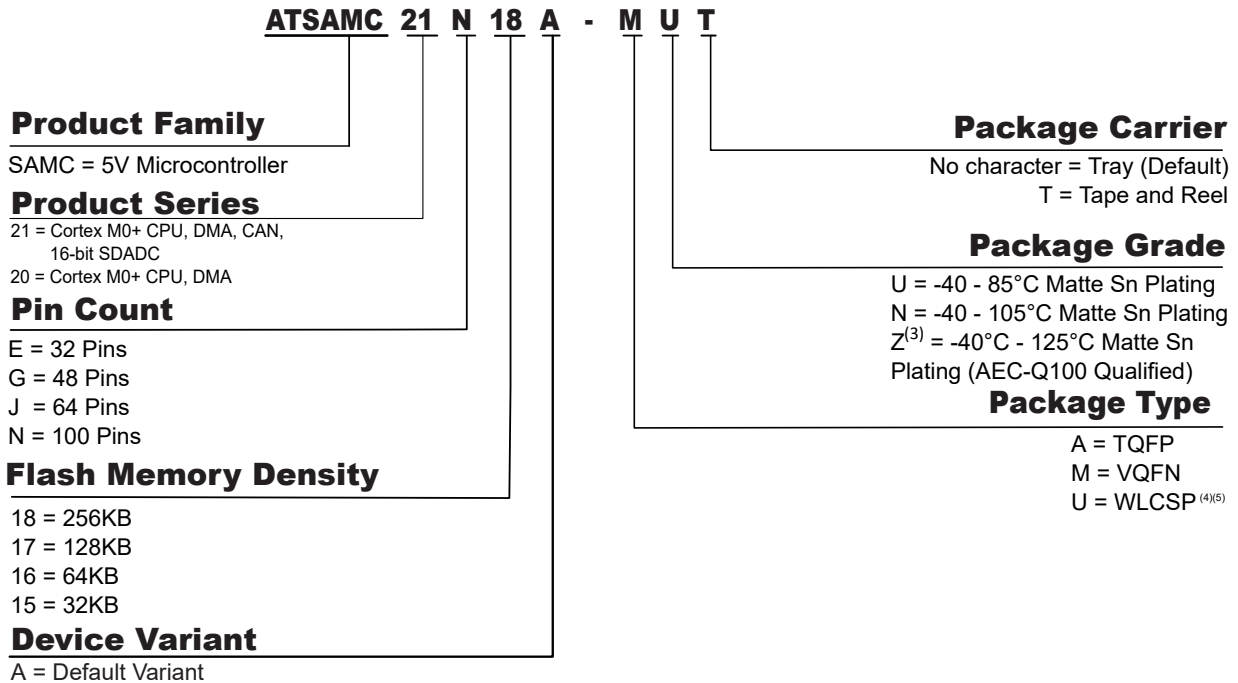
ATSAMC 21 N 18 A - M U T

Product Family

SAMC = 5V Microcontroller

Product Series

21 = Cortex M0+ CPU, DMA, CAN, 16-bit SDADC
20 = Cortex M0+ CPU, DMA

Pin Count

E = 32 Pins
G = 48 Pins
J = 64 Pins
N = 100 Pins

Flash Memory Density

18 = 256KB
17 = 128KB
16 = 64KB
15 = 32KB

Device Variant

A = Default Variant

Package Carrier

No character = Tray (Default)
T = Tape and Reel

Package Grade

U = -40 - 85°C Matte Sn Plating
N = -40 - 105°C Matte Sn Plating
$Z^{(3)}$ = -40°C - 125°C Matte Sn Plating (AEC-Q100 Qualified)

Package Type

A = TQFP
M = VQFN
U = WLCSP $^{(4)(5)}$